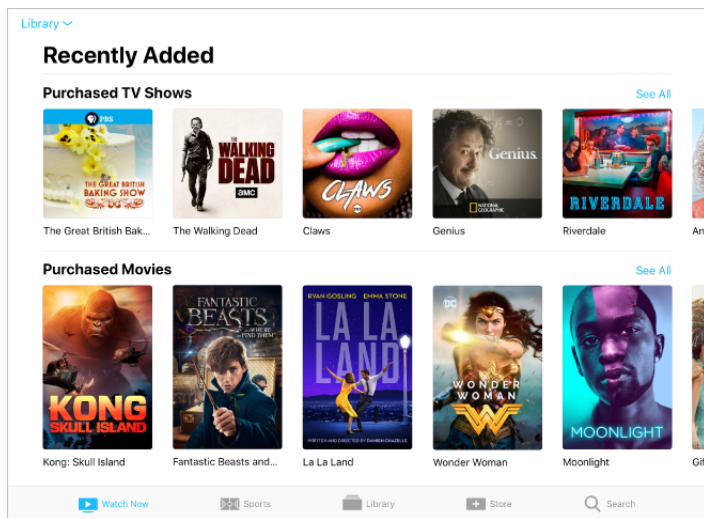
Library

Recently Added

Purchased TV Shows

See All

PBS
THE GREAT BRITISH BAKING SHOW

THE WALKING DEAD
AMC

CLAWS

Genius
NATIONAL GEOGRAPHIC

RIVERDALE

The Great British Bak...

The Walking Dead

Claws

Genius

Riverdale

An

Purchased Movies

See All

KONG
SKULL ISLAND

FANTASTIC BEASTS
AND WHERE TO FIND THEM

RYAN GOSLING EMMA STONE
LA LA LAND
WRITTEN AND DIRECTED BY DAMIEN CHAZELLE

DC
WONDER WOMAN

MOONLIGHT

Kong: Skull Island

Fantastic Beasts and...

La La Land

Wonder Woman

Moonlight

Gif

Watch Now

Sports

Library

Store

Search